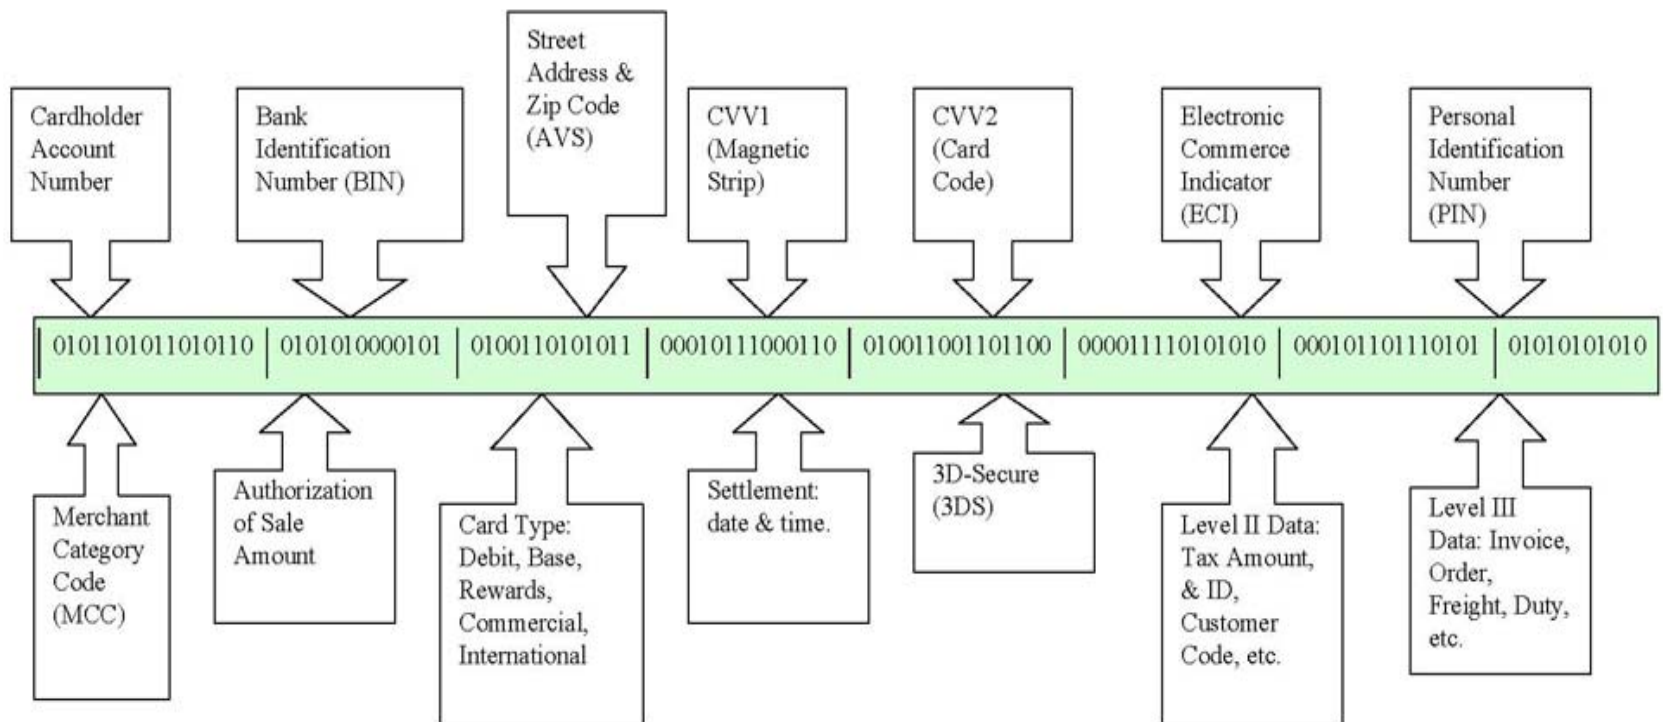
Cardholder Account Number

Bank Identification Number (BIN)

Street Address & Zip Code (AVS)

CVV1 (Magnetic Strip)

CVV2 (Card Code)

Electronic Commerce Indicator (ECI)

Personal Identification Number (PIN)

| 0101101011010110 | 0101010000101 | 0100110101011 | 00010111000110 | 010011001101100 | 00001111010101 0 | 000101101110101 | 01010101010 |
|---|---|---|---|---|---|---|---|

Merchant Category Code (MCC)

Authorization of Sale Amount

Card Type: Debit, Base, Rewards, Commercial, International

Settlement: date & time.

3D-Secure (3DS)

Level II Data: Tax Amount, & ID, Customer Code, etc.

Level III Data: Invoice, Order, Freight, Duty, etc.